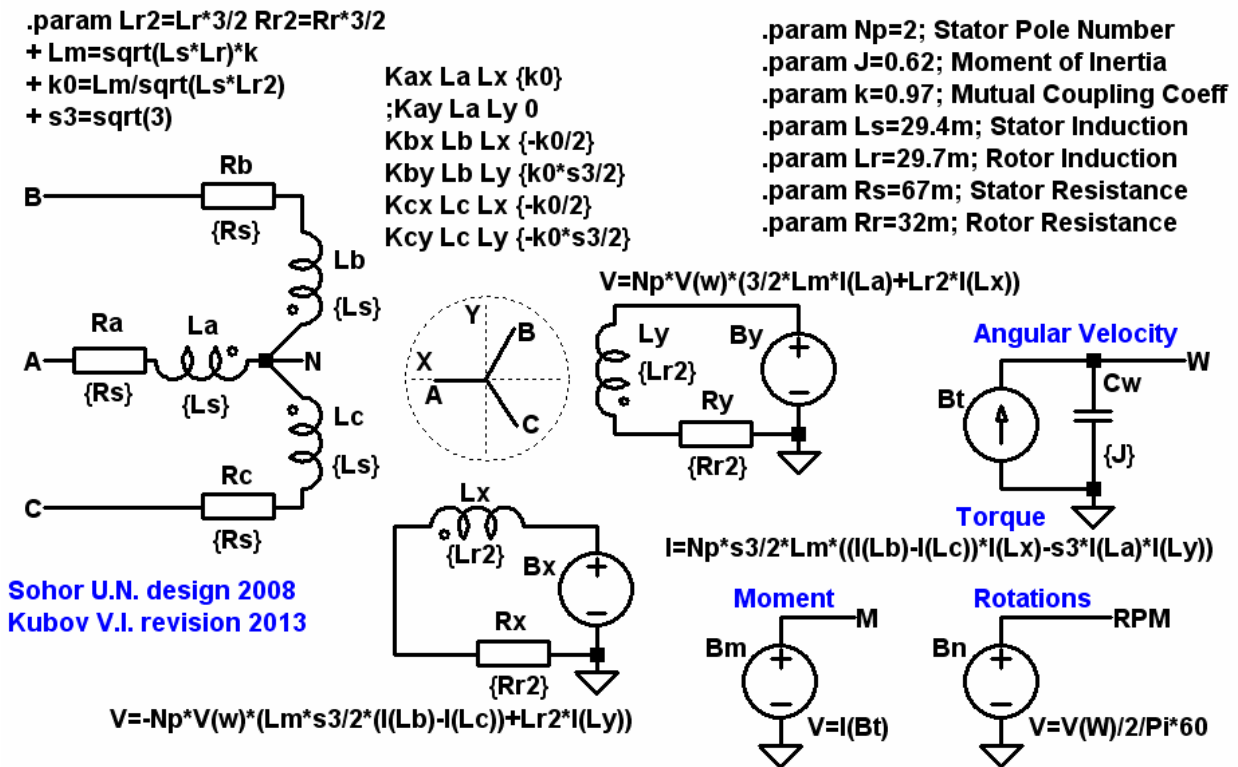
.param Lr2=Lr*3/2 Rr2=Rr*3/2
+ Lm=sqrt(Ls*Lr)*k
+ k0=Lm/sqrt(Ls*Lr2)
+ s3=sqrt(3)

Kax La Lx {k0}
;Kay La Ly 0
Kbx Lb Lx {-k0/2}
Kby Lb Ly {k0*s3/2}
Kcx Lc Lx {-k0/2}
Kcy Lc Ly {-k0*s3/2}

.param Np=2; Stator Pole Number
.param J=0.62; Moment of Inertia
.param k=0.97; Mutual Coupling Coeff
.param Ls=29.4m; Stator Induction
.param Lr=29.7m; Rotor Induction
.param Rs=67m; Stator Resistance
.param Rr=32m; Rotor Resistance

B
Rb
{Rs}
Lb
{Ls}
Ra
La
A
{Rs}
{Ls}
N
Lc
{Ls}
C
Rc
{Rs}

Y
B
X
A
C

V=Np*V(w)*(3/2*Lm*I(La)+Lr2*I(Lx))
Ly
{Lr2}
By
Ry
{Rr2}

Angular Velocity
W
Bt
Cw
{J}
Torque
I=Np*s3/2*Lm*((I(Lb)-I(Lc))*I(Lx)-s3*I(La)*I(Ly))

Lx
{Lr2}
Bx
Rx
{Rr2}

Sohor U.N. design 2008
Kubov V.I. revision 2013

Moment
M
Bm
V=I(Bt)

Rotations
RPM
Bn
V=V(W)/2/Pi*60

V=-Np*V(w)*(Lm*s3/2*(I(Lb)-I(Lc))+Lr2*I(Ly))